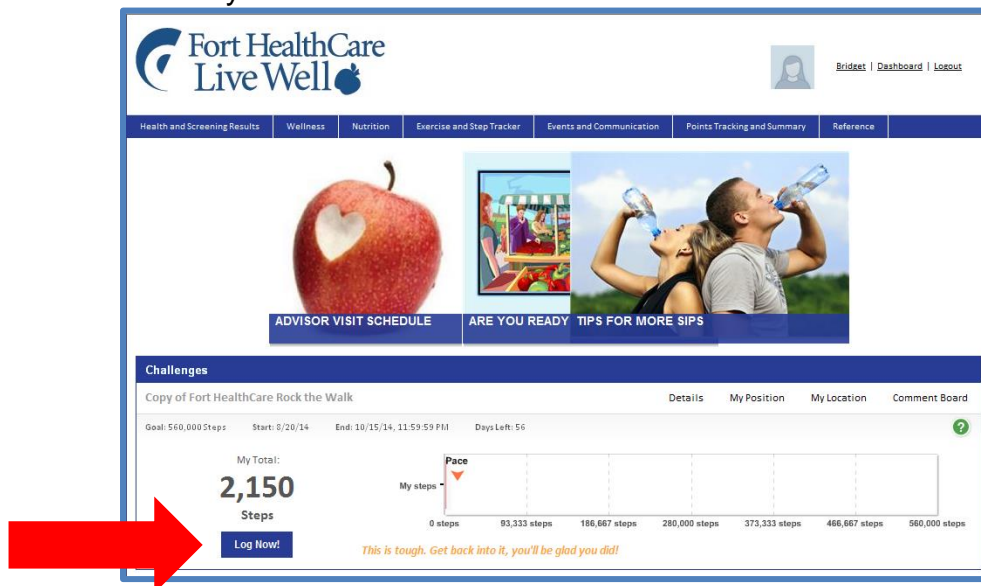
Fort HealthCare
Live Well

Bridget | Dashboard | Logout

Health and Screening Results | Wellness | Nutrition | Exercise and Step Tracker | Events and Communication | Points Tracking and Summary | Reference

ADVISOR VISIT SCHEDULE
ARE YOU READY
TIPS FOR MORE SIPS

Challenges

Copy of Fort HealthCare Rock the Walk

Details | My Position | My Location | Comment Board

Goal: 560,000 Steps Start: 8/20/14 End: 10/15/14, 11:59:59 PM Days Left: 56

?

My Total:
2,150
Steps

Log Now!

Pace
My steps
0 steps 93,333 steps 186,667 steps 280,000 steps 373,333 steps 466,667 steps 560,000 steps

This is tough. Get back into it, you'll be glad you did!